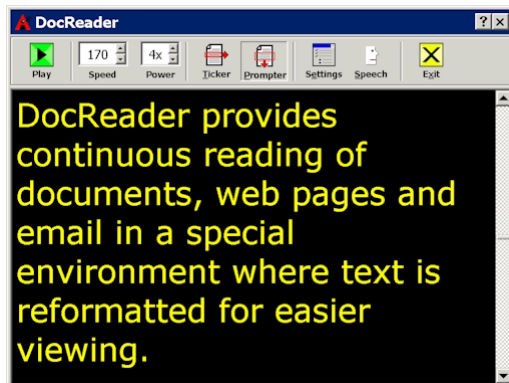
DocReader

? ×

Play

170

Speed

4x

Power

Ticker

Prompter

Settings

Speech

Exit

DocReader provides continuous reading of documents, web pages and email in a special environment where text is reformatted for easier viewing.